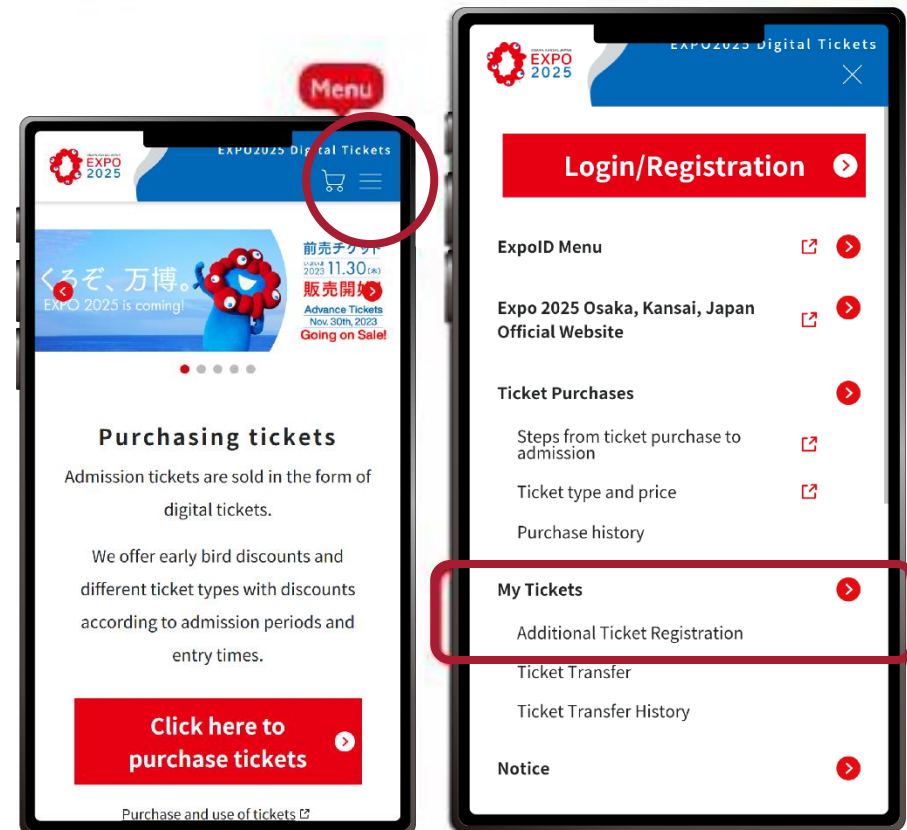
Menu

EXPO 2025

EXPO2025 Digital Tickets

くるぞ、万博。
EXPO 2025 is coming!

前売チケット
2023 11.30(木)
販売開始
Advance Tickets
Nov. 30th, 2023
Going on Sale!

Purchasing tickets

Admission tickets are sold in the form of digital tickets.

We offer early bird discounts and different ticket types with discounts according to admission periods and entry times.

Click here to purchase tickets

Purchase and use of tickets

EXPO 2025

EXPO2025 Digital Tickets

Login/Registration

ExpoID Menu

Expo 2025 Osaka, Kansai, Japan Official Website

Ticket Purchases

Steps from ticket purchase to admission

Ticket type and price

Purchase history

My Tickets

Additional Ticket Registration

Ticket Transfer

Ticket Transfer History

Notice